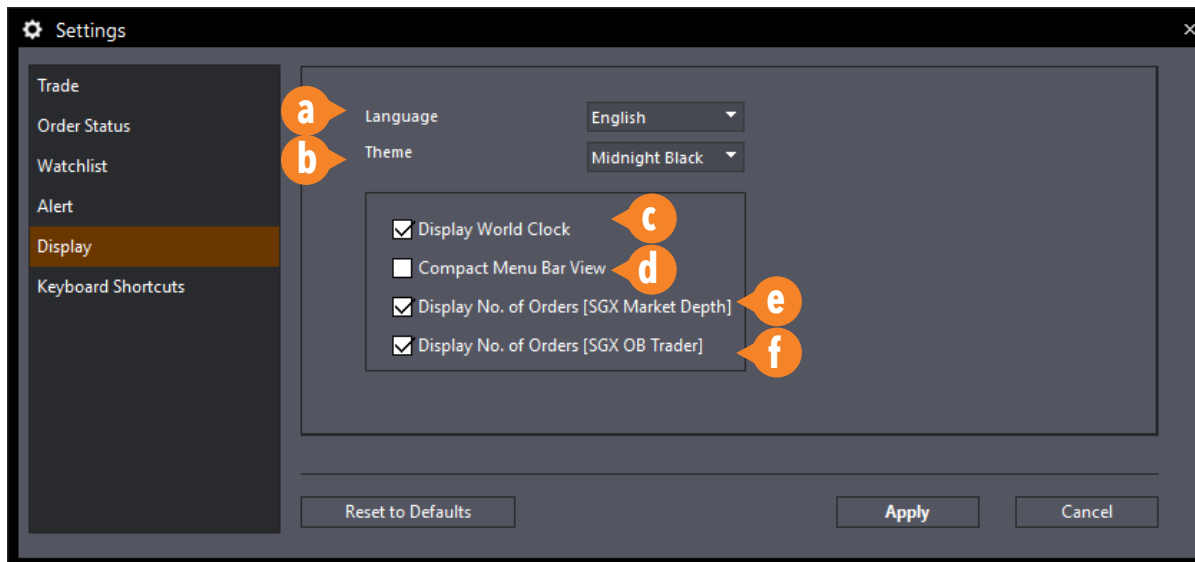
Settings

×

Trade
Order Status
Watchlist
Alert
Display
Keyboard Shortcuts

a Language English
b Theme Midnight Black

Display World Clock c
Compact Menu Bar View d
Display No. of Orders [SGX Market Depth] e
Display No. of Orders [SGX OB Trader] f

Reset to Defaults
Apply
Cancel